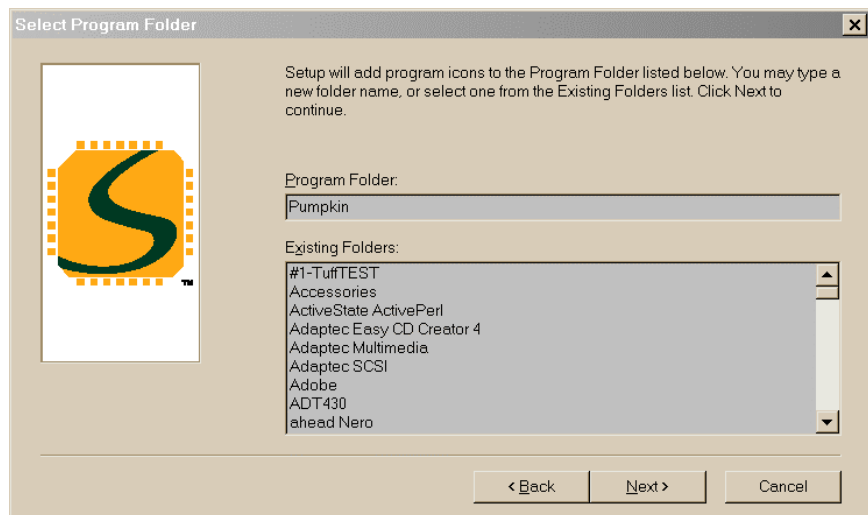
Select Program Folder

TM

Setup will add program icons to the Program Folder listed below. You may type a new folder name, or select one from the Existing Folders list. Click Next to continue.

Program Folder:

Pumpkin

Existing Folders:

#1-TuffTEST
Accessories
ActiveState ActivePerl
Adaptec Easy CD Creator 4
Adaptec Multimedia
Adaptec SCSI
Adobe
ADT430
ahead Nero

< Back

Next >

Cancel